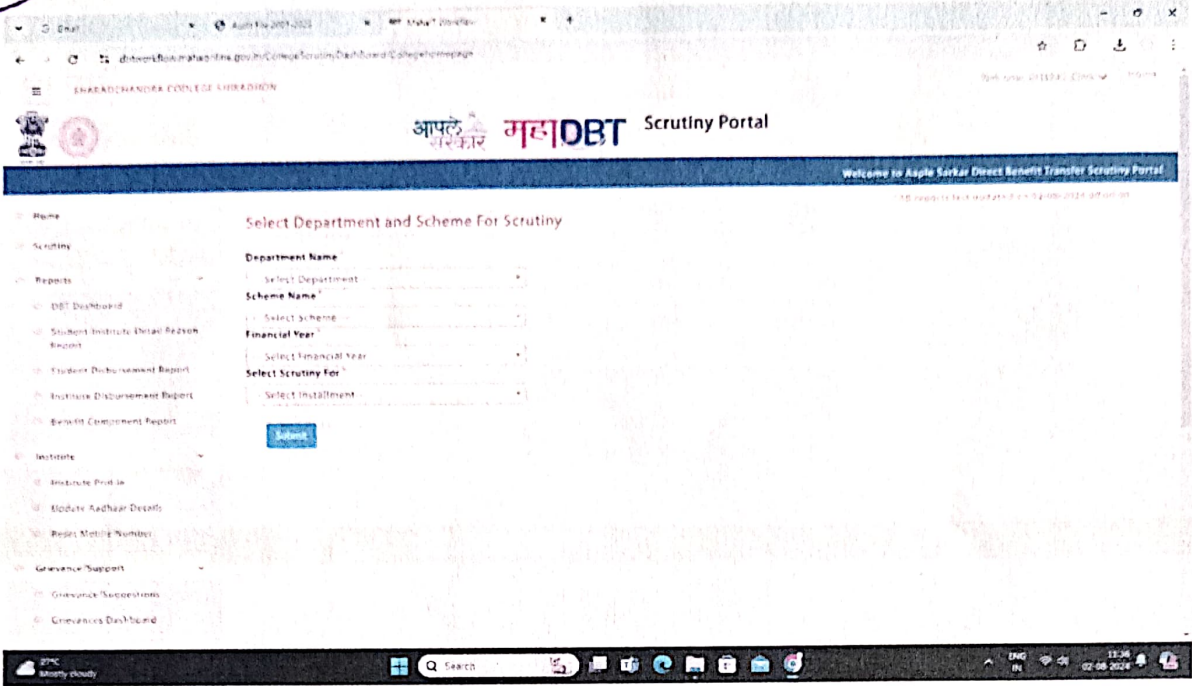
Email
Audit File 2001-2024
MahaDBT Workflow

dbtworkflow.mahaonline.gov.in/College/ScrutinyDashboard/CollegeHomePage

SHARADCHANDRA COLLEGE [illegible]

आपले सरकार महाDBT Scrutiny Portal

Welcome to Aaple Sarkar Direct Benefit Transfer Scrutiny Portal

Home
Scrutiny
Reports
DBT Dashboard
Student Institute Detail Reason Report
Student Disbursement Report
Institute Disbursement Report
Benefit Component Report
Institute
Institute Profile
Update Aadhaar Details
Reset Mobile Number
Grievance/Support
Grievance/Suggestions
Grievances Dashboard

Select Department and Scheme For Scrutiny

Department Name *
Select Department
Scheme Name *
Select Scheme
Financial Year *
Select Financial Year
Select Scrutiny For *
Select Installment

Submit

27°C
Mostly cloudy
Search
ENG IN
11:36
02-08-2024